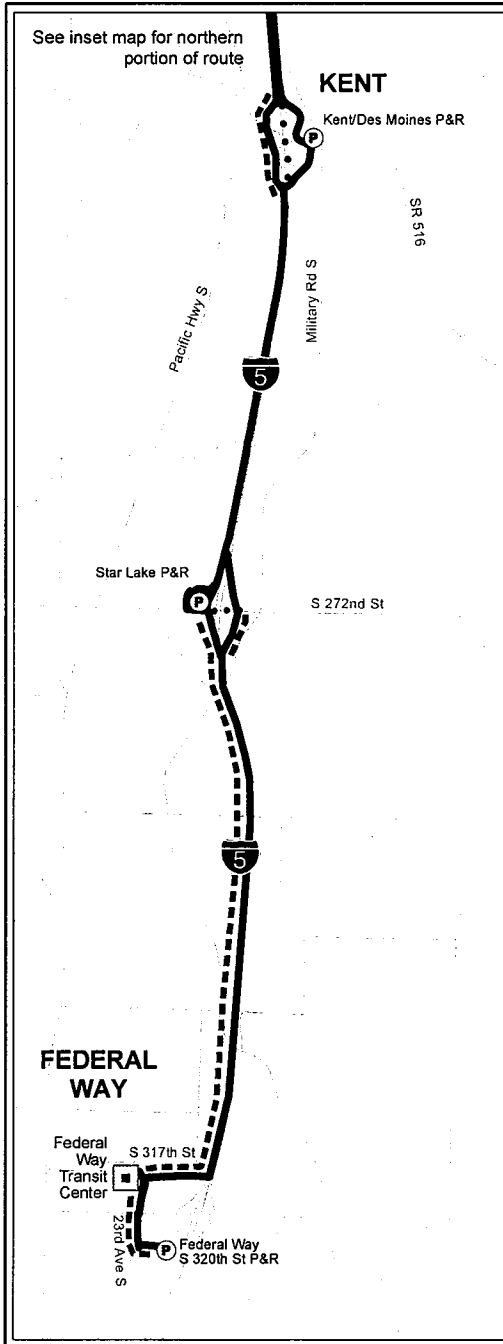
See inset map for northern portion of route

KENT

P Kent/Des Moines P&R

SR 516

Military Rd S

Pacific Hwy S

5

Star Lake P&R

P

S 272nd St

5

FEDERAL WAY

Federal Way Transit Center

S 317th St

23rd Ave S

P Federal Way S 320th St P&R